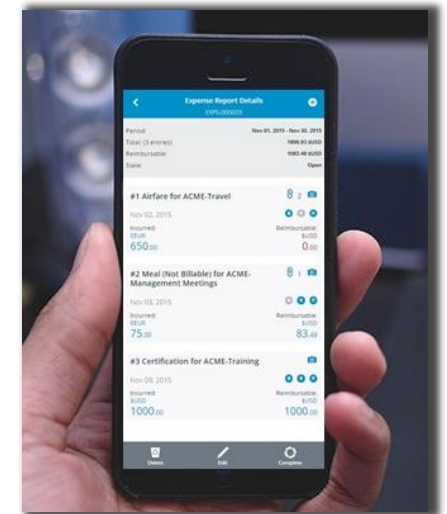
Expense Report Details
EXPS-000003

Period: Nov 01, 2015 - Nov 30, 2015
Total (3 entries): 1806.03 $USD
Reimbursable: 1083.48 $USD
State: Open

#1 Airfare for ACME-Travel
2
Nov 02, 2015
Incurred: €EUR 650.00
Reimbursable: $USD 0.00

#2 Meal (Not Billable) for ACME-Management Meetings
1
Nov 03, 2015
Incurred: €EUR 75.00
Reimbursable: $USD 83.48

#3 Certification for ACME-Training
Nov 09, 2015
Incurred: $USD 1000.00
Reimbursable: $USD 1000.00

Delete
Edit
Complete